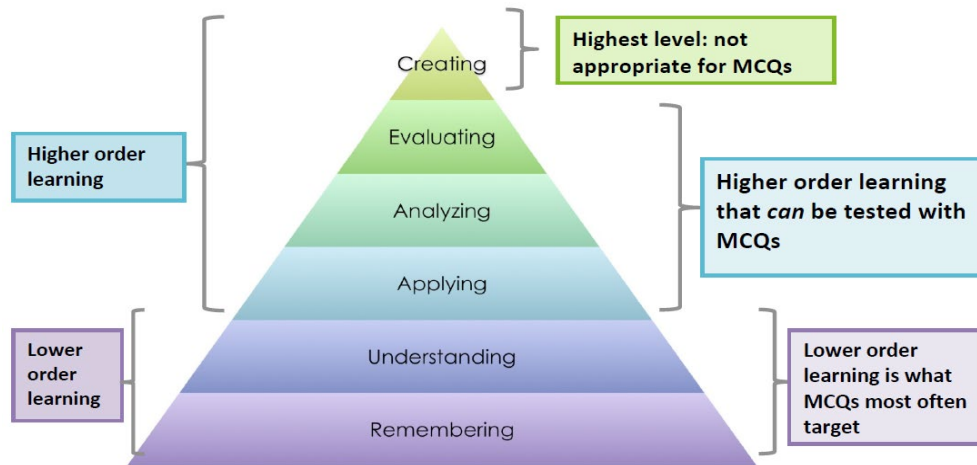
Higher order learning

Creating

Highest level: not appropriate for MCQs

Evaluating

Analyzing

Higher order learning that *can* be tested with MCQs

Applying

Lower order learning

Understanding

Lower order learning is what MCQs most often target

Remembering